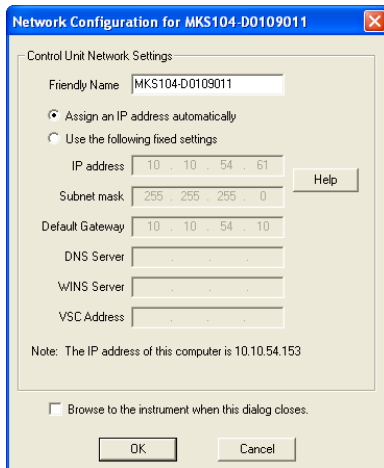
Network Configuration for MKS104-D0109011

Control Unit Network Settings

Friendly Name MKS104-D0109011

Assign an IP address automatically

Use the following fixed settings

IP address 10 . 10 . 54 . 61

Subnet mask 255 . 255 . 255 . 0

Default Gateway 10 . 10 . 54 . 10

DNS Server . . .

WINS Server . . .

VSC Address . . .

Help

Note: The IP address of this computer is 10.10.54.153

Browse to the instrument when this dialog closes.

OK

Cancel